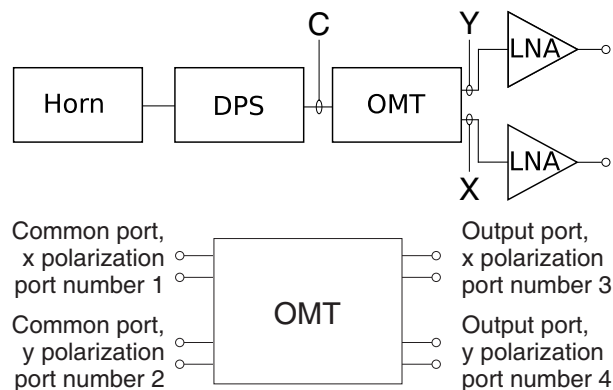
C

Y

Horn

DPS

OMT

LNA

LNA

X

Common port, x polarization port number 1

Common port, y polarization port number 2

OMT

Output port, x polarization port number 3

Output port, y polarization port number 4